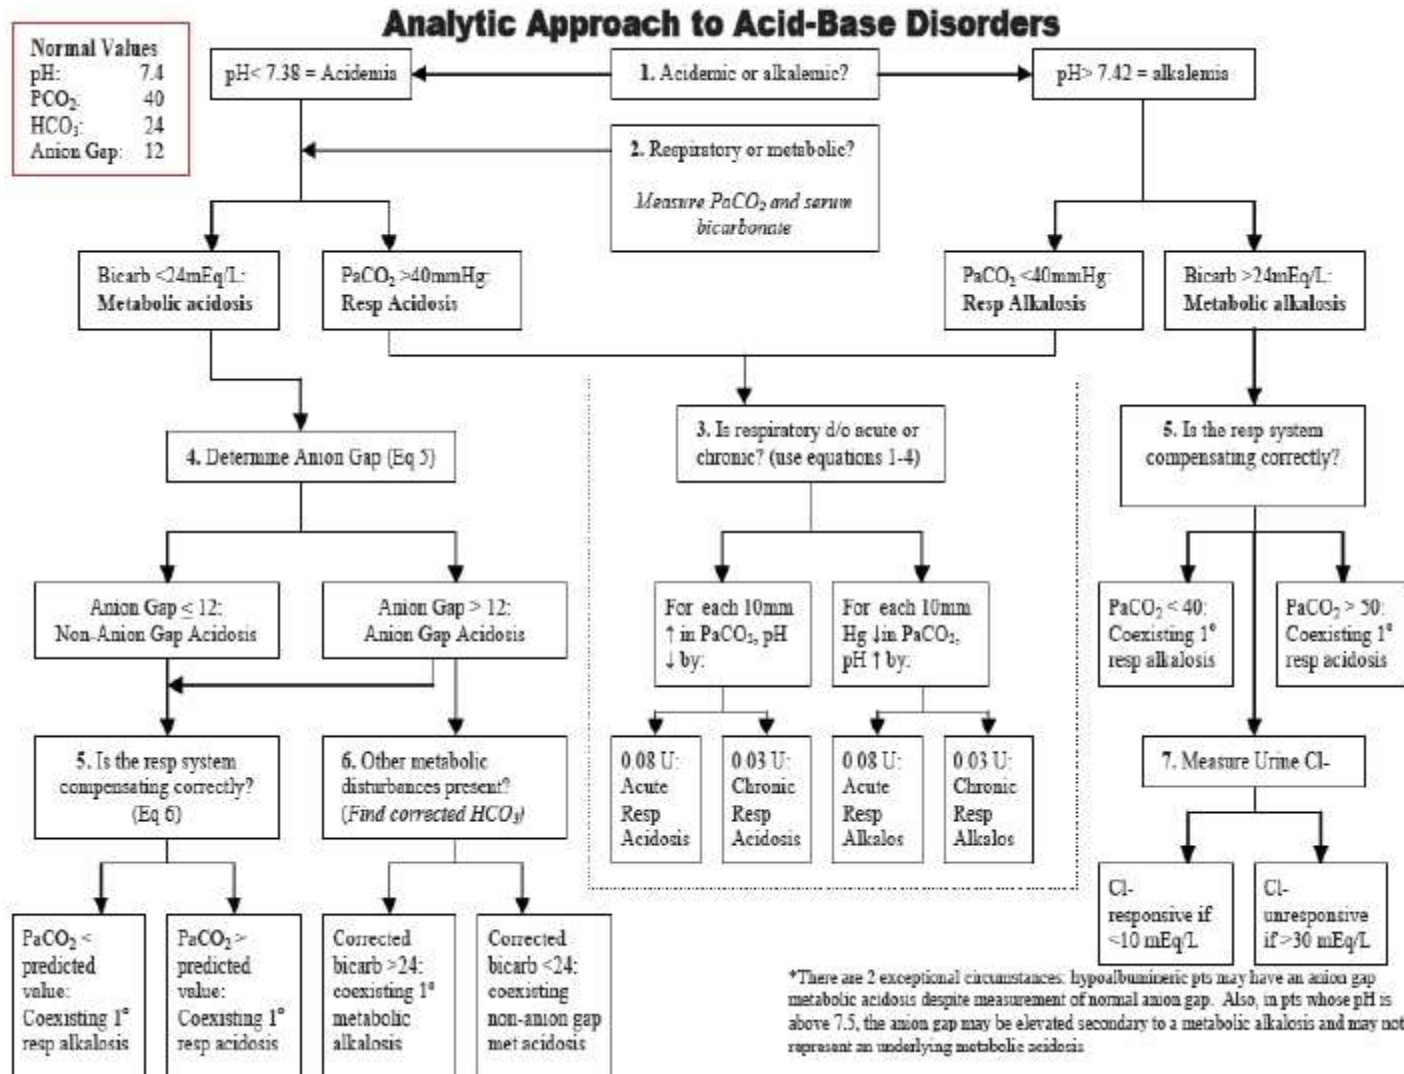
Analytic Approach to Acid-Base Disorders

Normal Values
pH: 7.4
$PCO_2$: 40
$HCO_3$: 24
Anion Gap: 12

pH< 7.38 = Acidemia

1. Acidemic or alkalemic?

pH> 7.42 = alkalemia

2. Respiratory or metabolic?

Measure $PaCO_2$ and serum bicarbonate

Bicarb <24mEq/L: Metabolic acidosis

$PaCO_2$ >40mmHg: Resp Acidosis

$PaCO_2$ <40mmHg: Resp Alkalosis

Bicarb >24mEq/L: Metabolic alkalosis

4. Determine Anion Gap (Eq 5)

3. Is respiratory d/o acute or chronic? (use equations 1-4)

5. Is the resp system compensating correctly?

Anion Gap ≤ 12: Non-Anion Gap Acidosis

Anion Gap > 12: Anion Gap Acidosis

For each 10mm ↑ in $PaCO_2$, pH ↓ by:

For each 10mm Hg ↓in $PaCO_2$, pH ↑ by:

$PaCO_2$ < 40: Coexisting 1° resp alkalosis

$PaCO_2$ > 50: Coexisting 1° resp acidosis

5. Is the resp system compensating correctly? (Eq 6)

6. Other metabolic disturbances present? (Find corrected $HCO_3$)

0.08 U: Acute Resp Acidosis

0.03 U: Chronic Resp Acidosis

0.08 U: Acute Resp Alkalos

0.03 U: Chronic Resp Alkalos

7. Measure Urine Cl-

Cl- responsive if <10 mEq/L

Cl- unresponsive if >30 mEq/L

$PaCO_2$ < predicted value: Coexisting 1° resp alkalosis

$PaCO_2$ > predicted value: Coexisting 1° resp acidosis

Corrected bicarb >24: coexisting 1° metabolic alkalosis

Corrected bicarb <24: coexisting non-anion gap met acidosis

*There are 2 exceptional circumstances: hypoalbuminemic pts may have an anion gap metabolic acidosis despite measurement of normal anion gap. Also, in pts whose pH is above 7.5, the anion gap may be elevated secondary to a metabolic alkalosis and may not represent an underlying metabolic acidosis